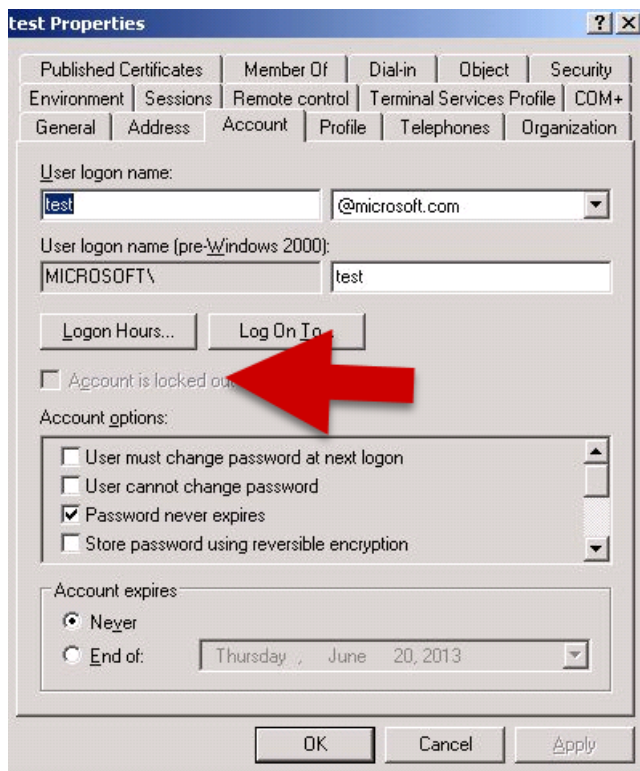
test Properties

?
X

Published Certificates | Member Of | Dial-in | Object | Security
Environment | Sessions | Remote control | Terminal Services Profile | COM+
General | Address | Account | Profile | Telephones | Organization

User logon name:
test
@microsoft.com

User logon name (pre-Windows 2000):
MICROSOFT\
test

Logon Hours...
Log On To...

Account is locked ou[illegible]

Account options:
User must change password at next logon
User cannot change password
Password never expires
Store password using reversible encryption

Account expires
Never
End of:
Thursday , June 20, 2013

OK
Cancel
Apply